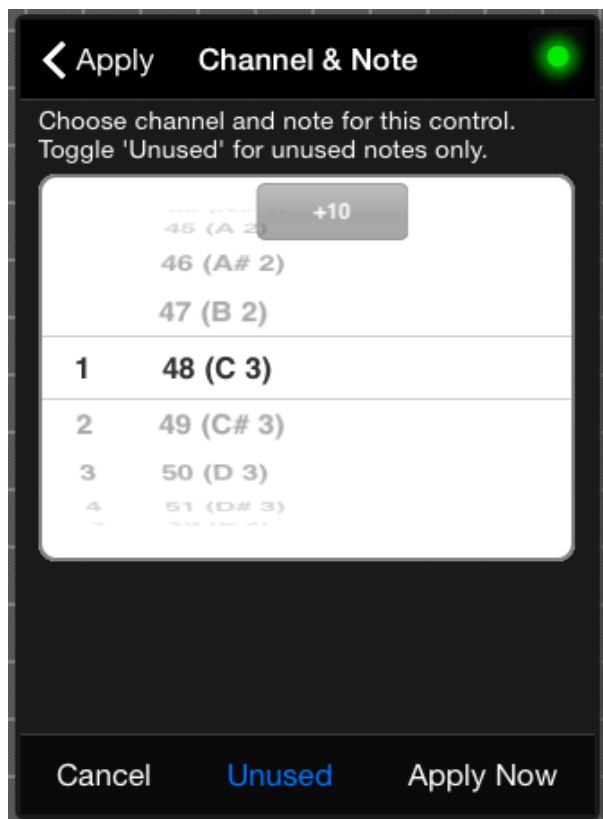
Apply Channel & Note

Choose channel and note for this control. Toggle 'Unused' for unused notes only.

+10
45 (A 2)
46 (A# 2)
47 (B 2)
1 48 (C 3)
2 49 (C# 3)
3 50 (D 3)
4 51 (D# 3)

Cancel Unused Apply Now